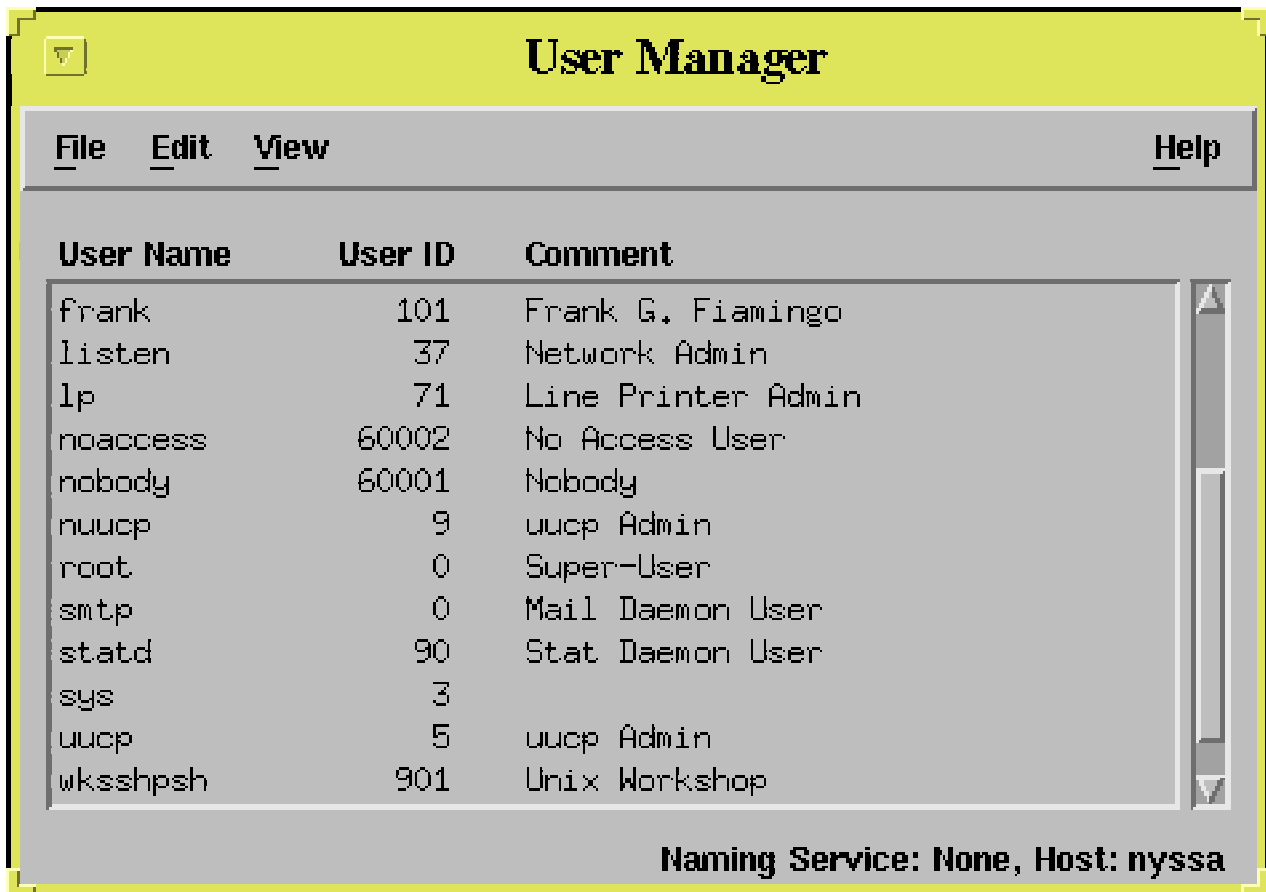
User Manager

File Edit View Help

| User Name | User ID | Comment |
|---|---|---|
| frank | 101 | Frank G. Fiamingo |
| listen | 37 | Network Admin |
| lp | 71 | Line Printer Admin |
| noaccess | 60002 | No Access User |
| nobody | 60001 | Nobody |
| nuucp | 9 | uucp Admin |
| root | 0 | Super-User |
| smtp | 0 | Mail Daemon User |
| statd | 90 | Stat Daemon User |
| sys | 3 | |
| uucp | 5 | uucp Admin |
| wksshpsh | 901 | Unix Workshop |

Naming Service: None, Host: nyssa